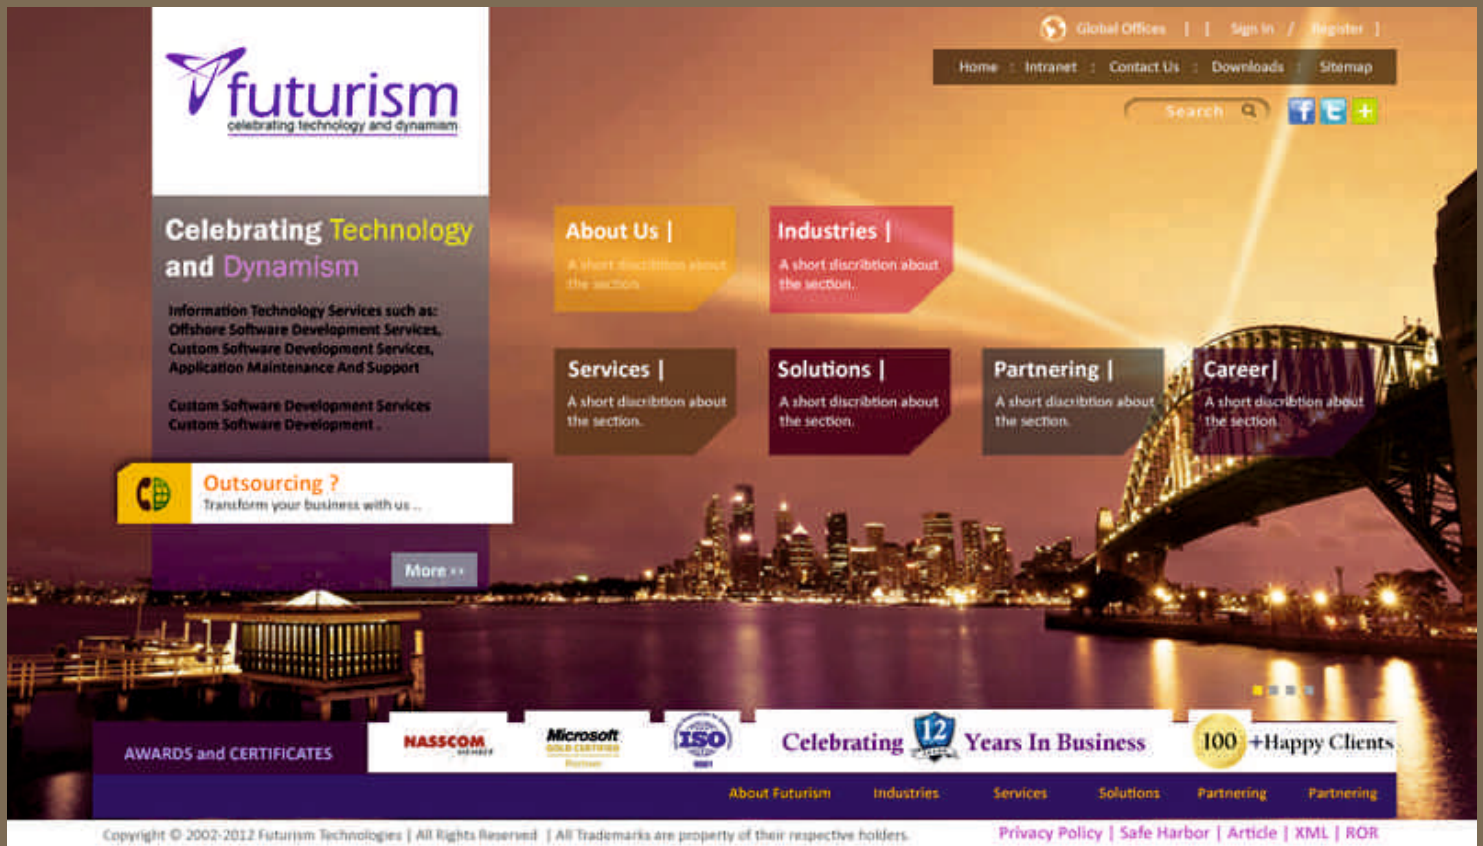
Global Offices | | Sign In / Register |

Home : Intranet : Contact Us : Downloads : Sitemap

Search

futurism
celebrating technology and dynamism

Celebrating Technology and Dynamism

Information Technology Services such as: Offshore Software Development Services, Custom Software Development Services, Application Maintenance And Support

Custom Software Development Services
Custom Software Development .

Outsourcing ?
Transform your business with us ..

More ››

About Us |
A short discribtion about the section

Industries |
A short discribtion about the section.

Services |
A short discribtion about the section.

Solutions |
A short discribtion about the section.

Partnering |
A short discribtion about the section.

Career|
A short discribtion about the section.

AWARDS and CERTIFICATES

NASSCOM MEMBER

Microsoft GOLD CERTIFIED Partner

ISO 9001

Celebrating 12 Years In Business

100 +Happy Clients

About Futurism Industries Services Solutions Partnering Partnering

Copyright © 2002-2012 Futurism Technologies | All Rights Reserved | All Trademarks are property of their respective holders.

Privacy Policy | Safe Harbor | Article | XML | ROR